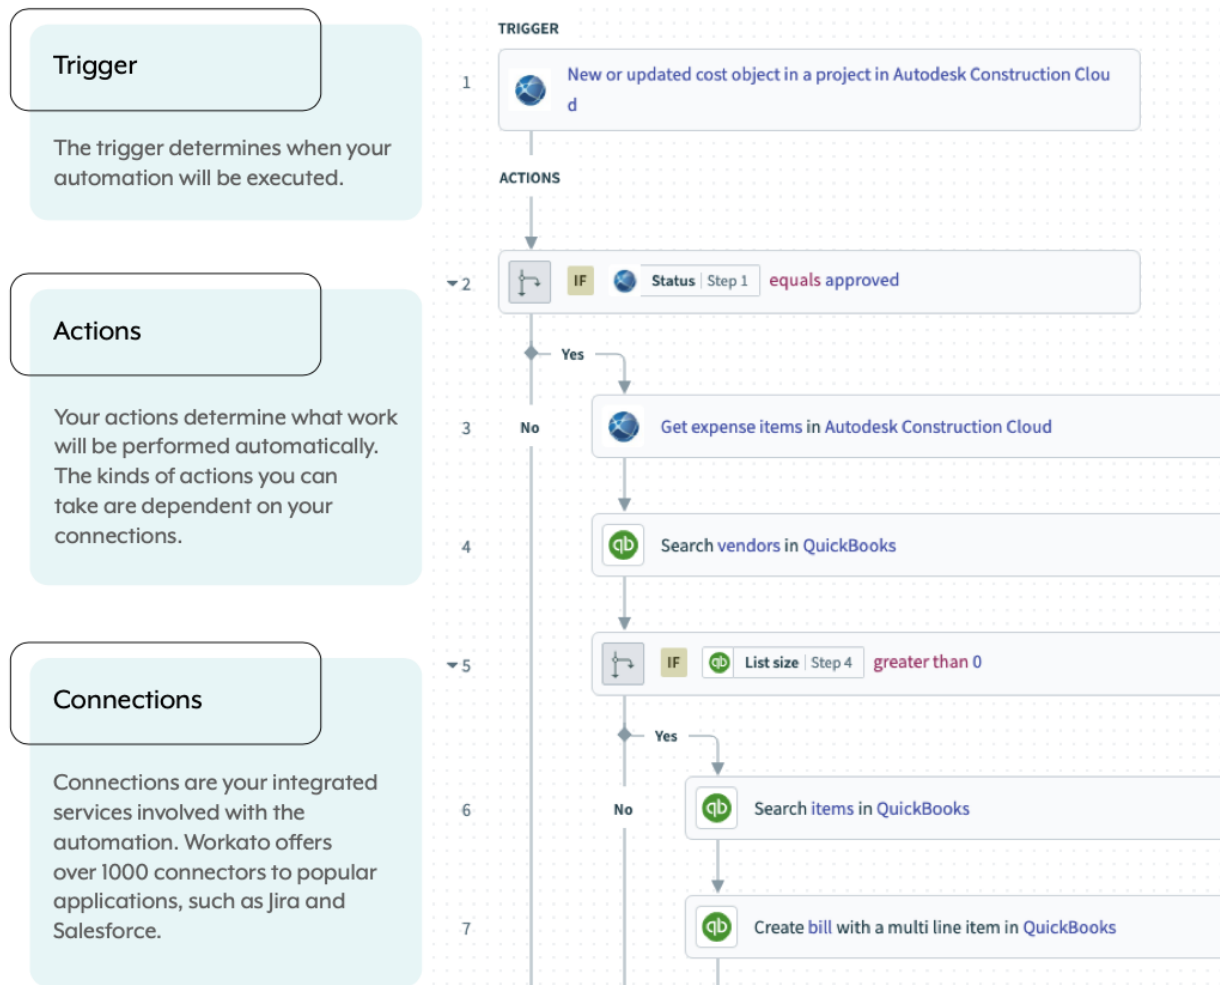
Trigger

The trigger determines when your automation will be executed.

Actions

Your actions determine what work will be performed automatically. The kinds of actions you can take are dependent on your connections.

Connections

Connections are your integrated services involved with the automation. Workato offers over 1000 connectors to popular applications, such as Jira and Salesforce.

TRIGGER

1 New or updated cost object in a project in Autodesk Construction Clou d

ACTIONS

2 IF Status Step 1 equals approved

Yes

No

3 Get expense items in Autodesk Construction Cloud

4 Search vendors in QuickBooks

5 IF List size Step 4 greater than 0

Yes

No

6 Search items in QuickBooks

7 Create bill with a multi line item in QuickBooks